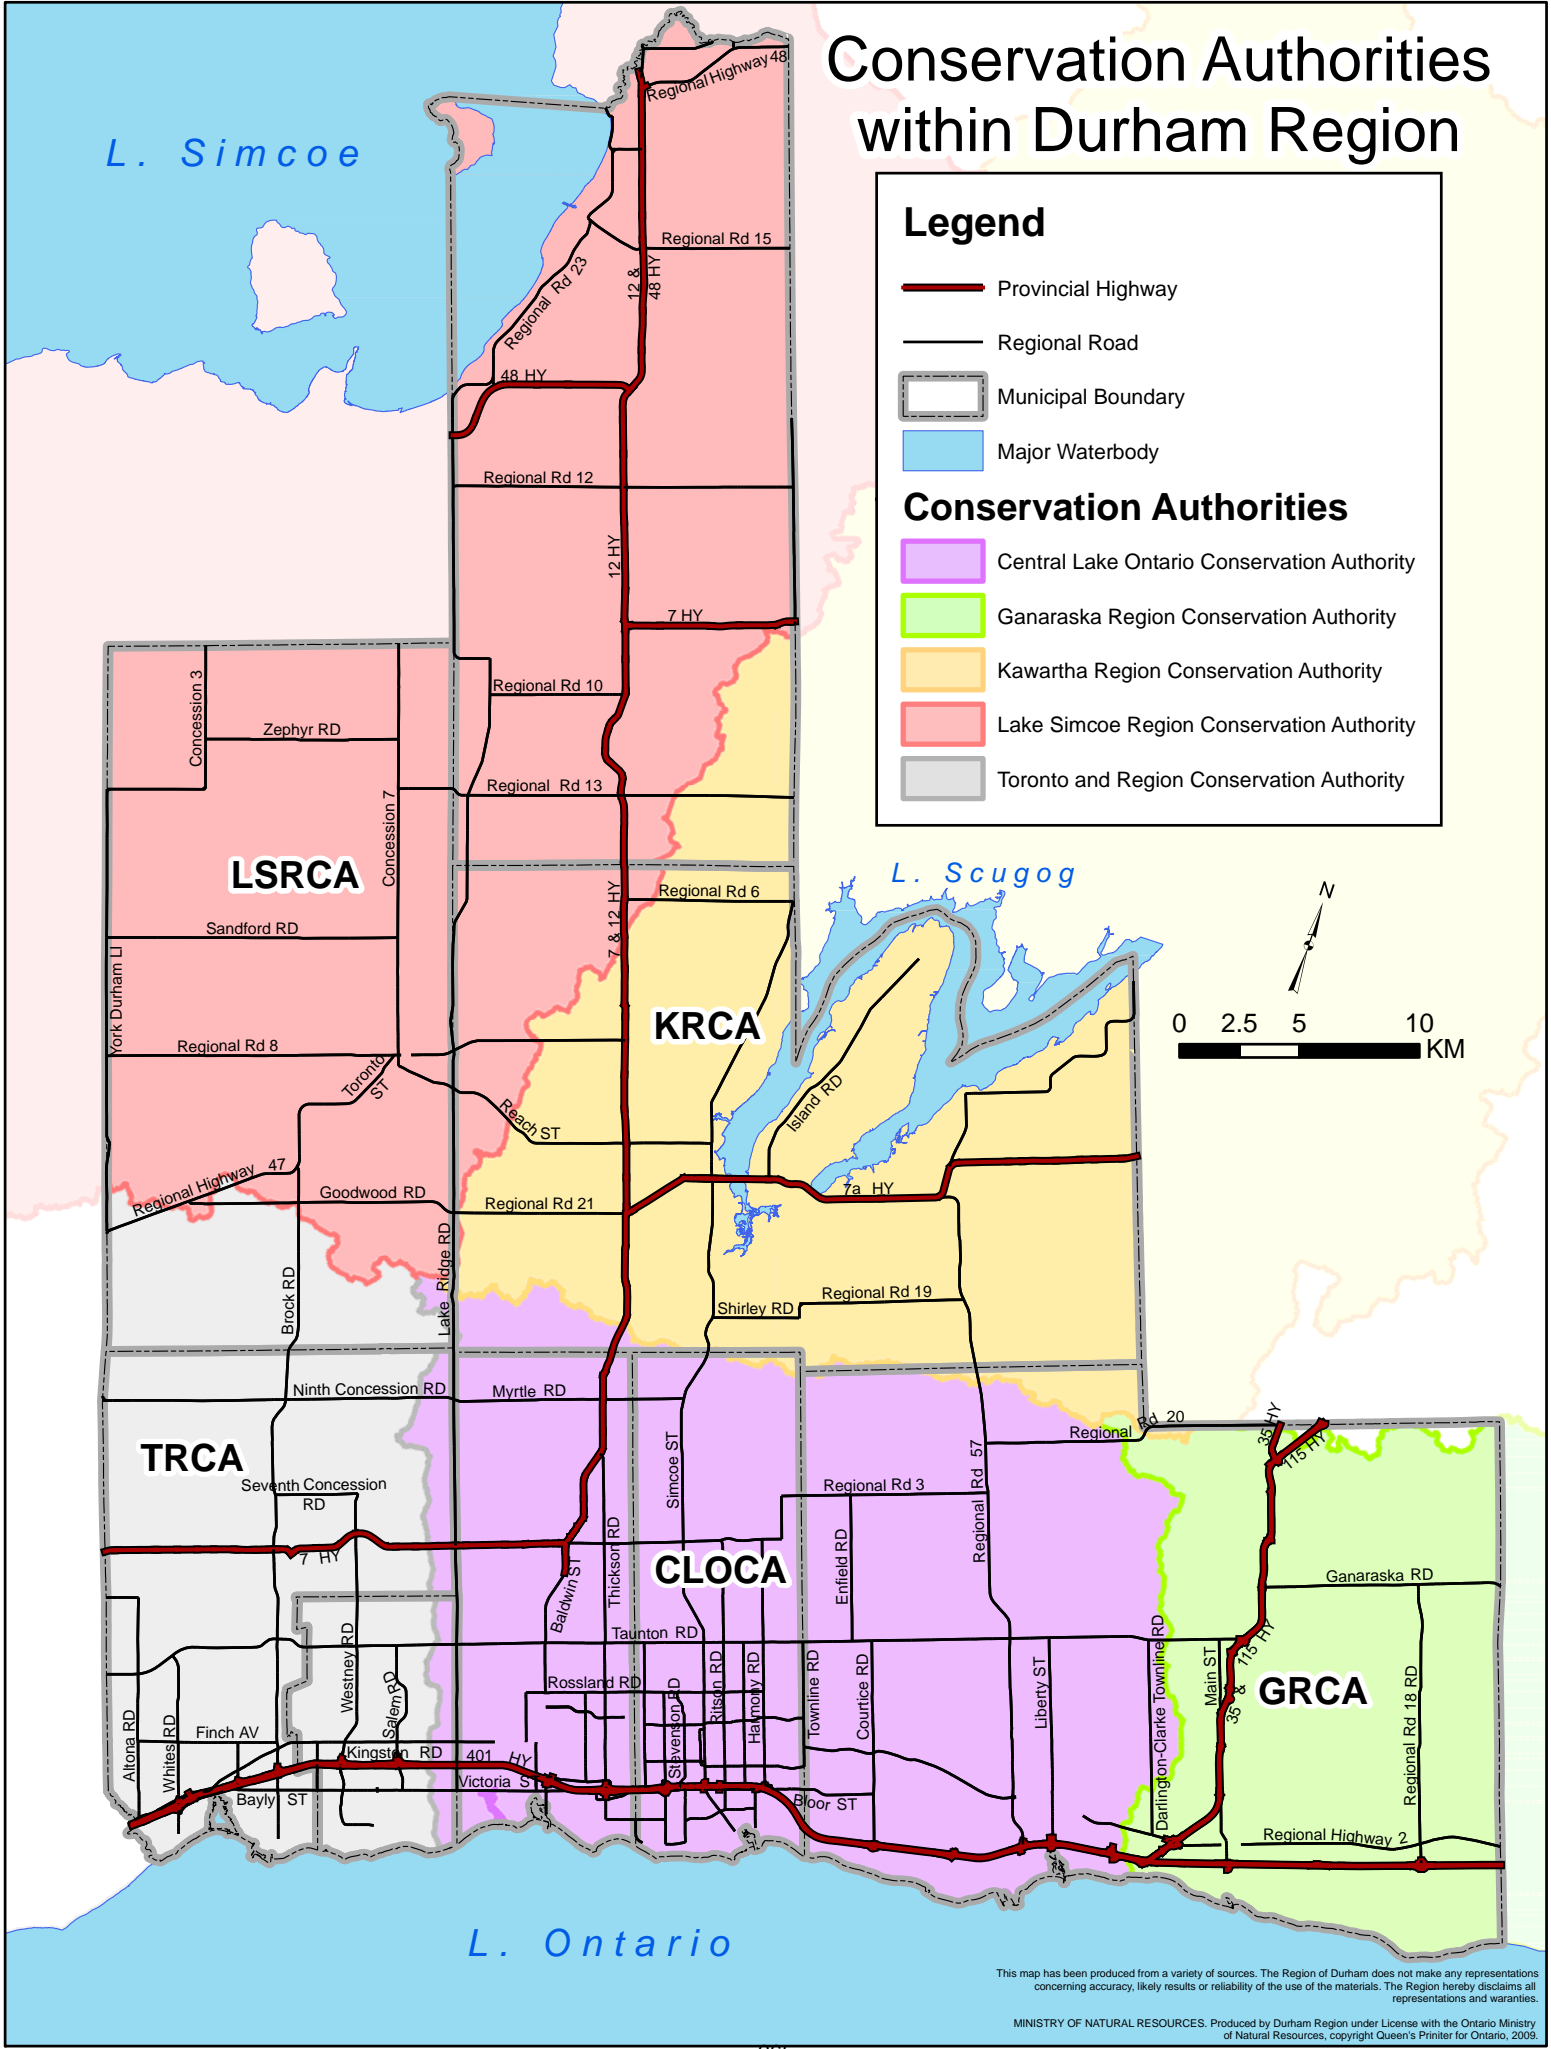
Conservation Authorities within Durham Region

Legend

Provincial Highway

Regional Road

Municipal Boundary

Major Waterbody

Conservation Authorities

Central Lake Ontario Conservation Authority

Ganaraska Region Conservation Authority

Kawartha Region Conservation Authority

Lake Simcoe Region Conservation Authority

Toronto and Region Conservation Authority

L. Simcoe

L. Scugog

L. Ontario

N

0 2.5 5 10 KM

LSRCA

KRCA

TRCA

CLOCA

GRCA

Regional Highway 48
Regional Rd 15
Regional Rd 23
12 & 48 HY
48 HY
Regional Rd 12
12 HY
7 HY
Regional Rd 10
Regional Rd 13
Concession 3
Zephyr RD
Concession 7
Sandford RD
York Durham Ll
Regional Rd 8
Toronto ST
Regional Rd 6
7 & 12 HY
Reach ST
Island RD
Regional Highway 47
Goodwood RD
Regional Rd 21
7a HY
Brock RD
Lake Ridge RD
Shirley RD
Regional Rd 19
Ninth Concession RD
Myrtle RD
Regional Rd 20
35 HY
115 HY
Regional Rd 57
Seventh Concession RD
Regional Rd 3
Simcoe ST
7 HY
Thickson RD
Baldwin ST
Enfield RD
Ganaraska RD
Taunton RD
Westney RD
Salem RD
Rossland RD
Stevenson RD
Ritson RD
Harmony RD
Townline RD
Courtice RD
Liberty ST
Darlington-Clarke Townline RD
Main ST
35 & 115 HY
Regional Rd 18 RD
Altona RD
Whites RD
Finch AV
Kingston RD
401 HY
Victoria ST
Bayly ST
Bloor ST
Regional Highway 2

This map has been produced from a variety of sources. The Region of Durham does not make any representations concerning accuracy, likely results or reliability of the use of the materials. The Region hereby disclaims all representations and waranties.

MINISTRY OF NATURAL RESOURCES. Produced by Durham Region under License with the Ontario Ministry of Natural Resources, copyright Queen's Printer for Ontario, 2009.